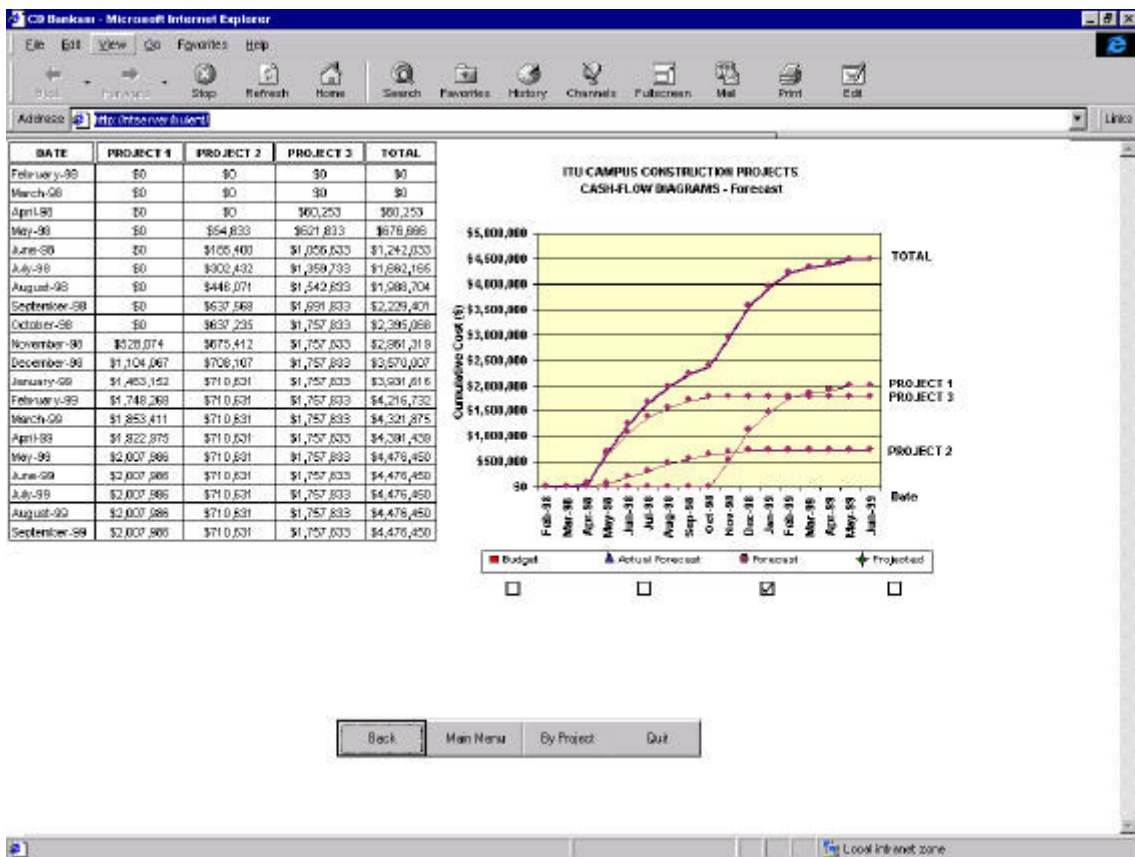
CD Bankasi - Microsoft Internet Explorer

File Edit View Go Favorites Help

Back Forward Stop Refresh Home Search Favorites History Channels Fullscreen Mail Print Edit

Address http://ntserver/client/

Links

| DATE | PROJECT 1 | PROJECT 2 | PROJECT 3 | TOTAL |
|---|---|---|---|---|
| February-98 | \$0 | \$0 | \$0 | \$0 |
| March-98 | \$0 | \$0 | \$0 | \$0 |
| April-98 | \$0 | \$0 | \$60,253 | \$60,253 |
| May-98 | \$0 | \$54,833 | \$621,833 | \$676,666 |
| June-98 | \$0 | \$185,400 | \$1,056,633 | \$1,242,033 |
| July-98 | \$0 | \$302,432 | \$1,359,733 | \$1,662,165 |
| August-98 | \$0 | \$446,071 | \$1,542,633 | \$1,988,704 |
| September-98 | \$0 | \$637,568 | \$1,691,833 | \$2,229,401 |
| October-98 | \$0 | \$637,235 | \$1,757,833 | \$2,395,068 |
| November-98 | \$528,074 | \$675,412 | \$1,757,833 | \$2,961,319 |
| December-98 | \$1,104,067 | \$708,107 | \$1,757,833 | \$3,570,007 |
| January-99 | \$1,463,152 | \$710,631 | \$1,757,833 | \$3,931,616 |
| February-99 | \$1,748,268 | \$710,631 | \$1,757,833 | \$4,216,732 |
| March-99 | \$1,853,411 | \$710,631 | \$1,757,833 | \$4,321,875 |
| April-99 | \$1,822,975 | \$710,631 | \$1,757,833 | \$4,291,439 |
| May-99 | \$2,007,986 | \$710,631 | \$1,757,833 | \$4,476,450 |
| June-99 | \$2,007,986 | \$710,631 | \$1,757,833 | \$4,476,450 |
| July-99 | \$2,007,986 | \$710,631 | \$1,757,833 | \$4,476,450 |
| August-99 | \$2,007,986 | \$710,631 | \$1,757,833 | \$4,476,450 |
| September-99 | \$2,007,986 | \$710,631 | \$1,757,833 | \$4,476,450 |

ITU CAMPUS CONSTRUCTION PROJECTS
CASH-FLOW DIAGRAMS - Forecast

\$5,000,000
\$4,500,000
\$4,000,000
\$3,500,000
\$3,000,000
\$2,500,000
\$2,000,000
\$1,500,000
\$1,000,000
\$500,000
\$0

Cumulative Cost (\$)

TOTAL
PROJECT 1
PROJECT 3
PROJECT 2
Date

Feb-98 Mar-98 Apr-98 May-98 Jun-98 Jul-98 Aug-98 Sep-98 Oct-98 Nov-98 Dec-98 Jan-99 Feb-99 Mar-99 Apr-99 May-99 Jun-99

Budget Actual Forecast Forecast Projected

Back Main Menu By Project Quit

Local intranet zone